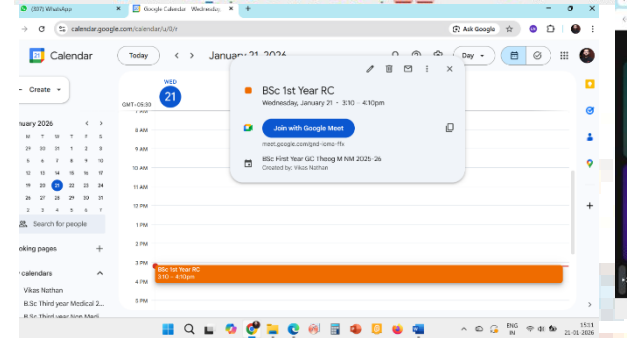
(837) WhatsApp
Google Calendar - Wednesday,
calendar.google.com/calendar/u/0/r
Ask Google
Calendar
Today
January 21, 2026
Day
Create
January 2026
M T W T F S S
29 30 31 1 2 3 4
5 6 7 8 9 10 11
12 13 14 15 16 17 18
19 20 21 22 23 24 25
26 27 28 29 30 31 1
2 3 4 5 6 7 8
Search for people
Booking pages
My calendars
Vikas Nathan
B.Sc Third year Medical 2...
B.Sc Third year Non Medi...
WED
21
GMT+05:30
7 AM
8 AM
9 AM
10 AM
11 AM
12 PM
1 PM
2 PM
3 PM
4 PM
5 PM
BSc 1st Year RC
3:10 – 4:10pm
BSc 1st Year RC
Wednesday, January 21 · 3:10 – 4:10pm
Join with Google Meet
meet.google.com/ged-iomo-ffx
BSc First Year GC Theog M NM 2025-26
Created by: Vikas Nathan
ENG IN
15:11
21-01-2026